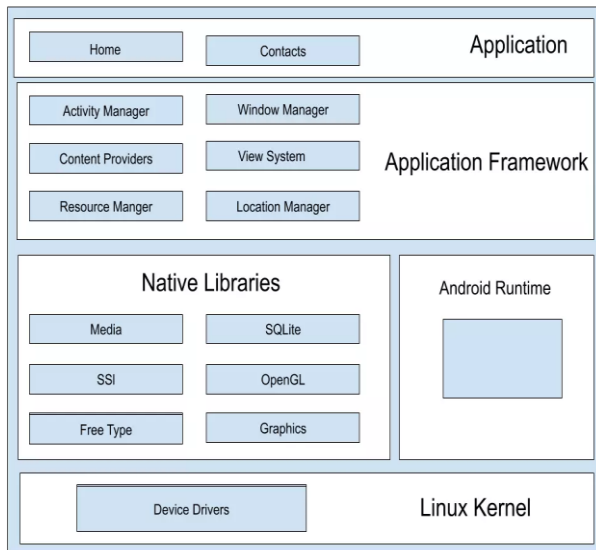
Home

Contacts

Application

Activity Manager

Window Manager

Content Providers

View System

Resource Manger

Location Manager

Application Framework

Native Libraries

Media

SQLite

SSl

OpenGL

Free Type

Graphics

Android Runtime

Device Drivers

Linux Kernel